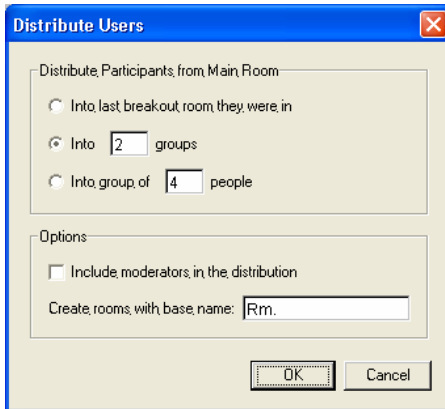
Distribute Users

Distribute, Participants, from, Main, Room

Into, last, breakout, room, they, were, in

Into 2 groups

Into, group, of 4 people

Options

Include, moderators, in, the, distribution

Create, rooms, with, base, name: Rm.

OK

Cancel